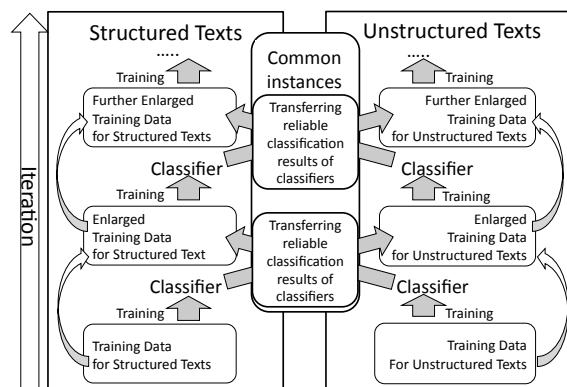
Iteration

Structured Texts

.....

Training

Further Enlarged Training Data for Structured Texts

Classifier

Training

Enlarged Training Data for Structured Text

Classifier

Training

Training Data for Structured Texts

Common instances

Transferring reliable classification results of classifiers

Transferring reliable classification results of classifiers

Unstructured Texts

.....

Training

Further Enlarged Training Data for Unstructured Texts

Classifier

Training

Enlarged Training Data for Unstructured Texts

Classifier

Training

Training Data For Unstructured Texts